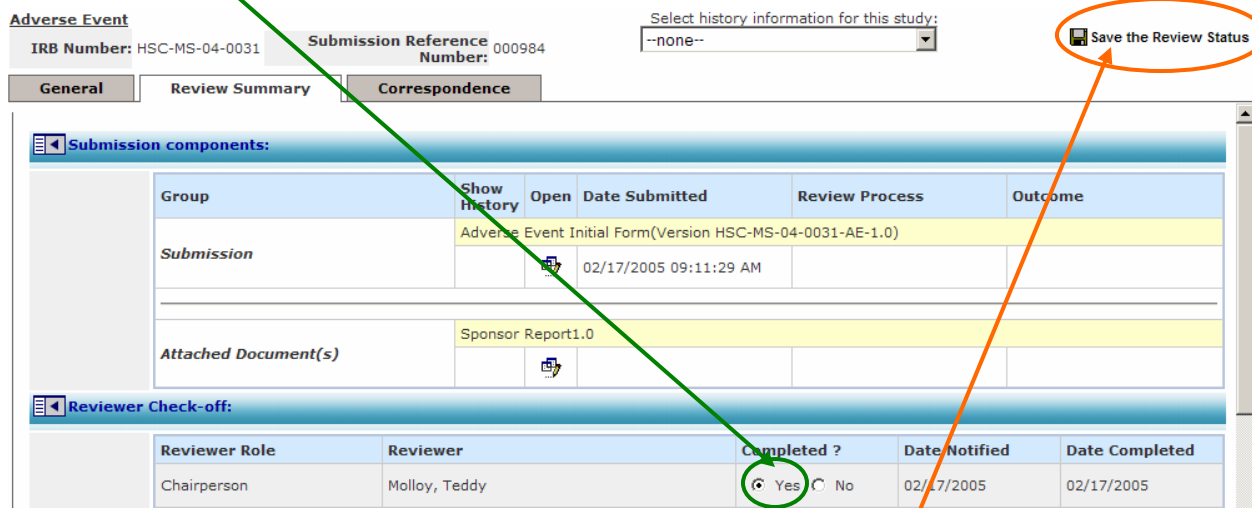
Adverse Event

IRB Number: HSC-MS-04-0031

Submission Reference Number: 000984

Select history information for this study:

--none--

Save the Review Status

General | Review Summary | Correspondence

Submission components:

| Group | Show History | Open | Date Submitted | Review Process | Outcome |
|---|---|---|---|---|---|
| Submission | Adverse Event Initial Form(Version HSC-MS-04-0031-AE-1.0) | | | | |
| | | | 02/17/2005 09:11:29 AM | | |
| Attached Document(s) | Sponsor Report1.0 | | | | |
| | | | | | |

Reviewer Check-off:

| Reviewer Role | Reviewer | Completed ? | Date Notified | Date Completed |
|---|---|---|---|---|
| Chairperson | Molloy, Teddy | Yes No | 02/17/2005 | 02/17/2005 |